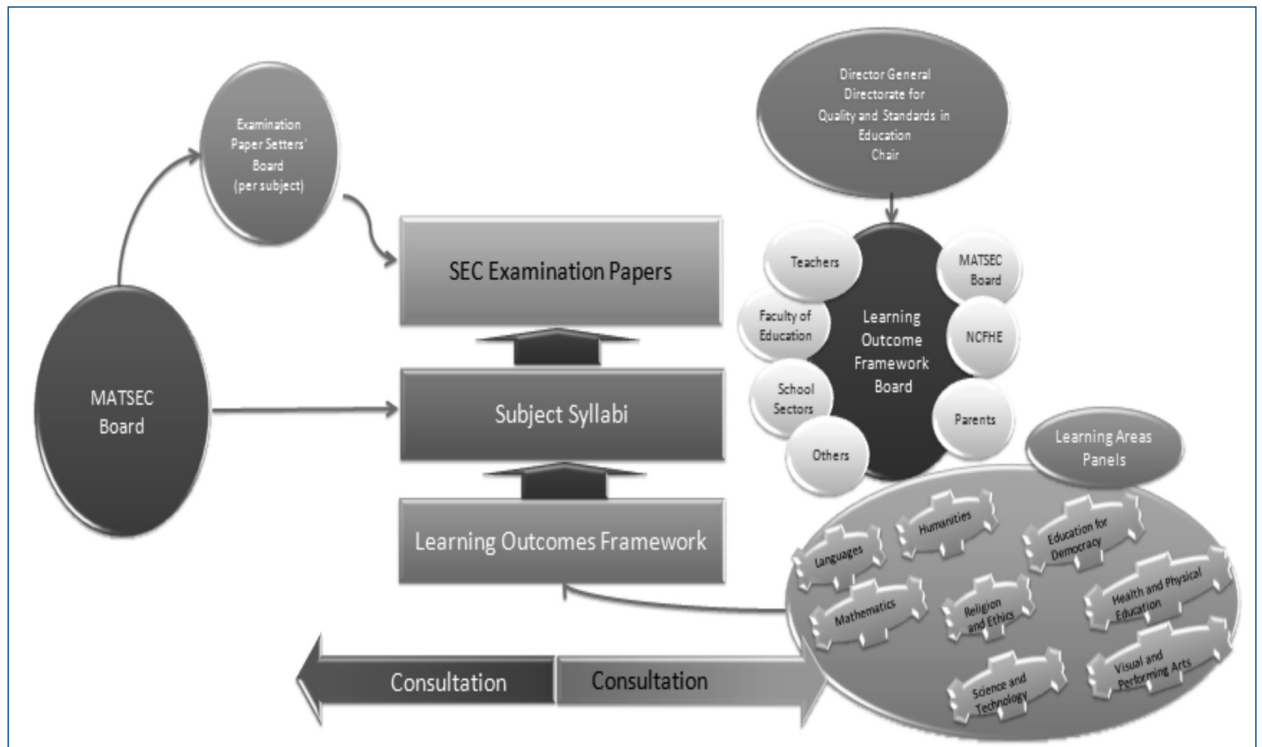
Examination Paper Setters' Board (per subject)

Director General Directorate for Quality and Standards in Education Chair

SEC Examination Papers

Teachers

MATSEC Board

Faculty of Education

Learning Outcome Framework Board

NCFHE

School Sectors

Parents

Others

MATSEC Board

Subject Syllabi

Learning Areas Panels

Learning Outcomes Framework

Languages

Humanities

Education for Democracy

Mathematics

Religion and Ethics

Health and Physical Education

Science and Technology

Visual and Performing Arts

Consultation

Consultation